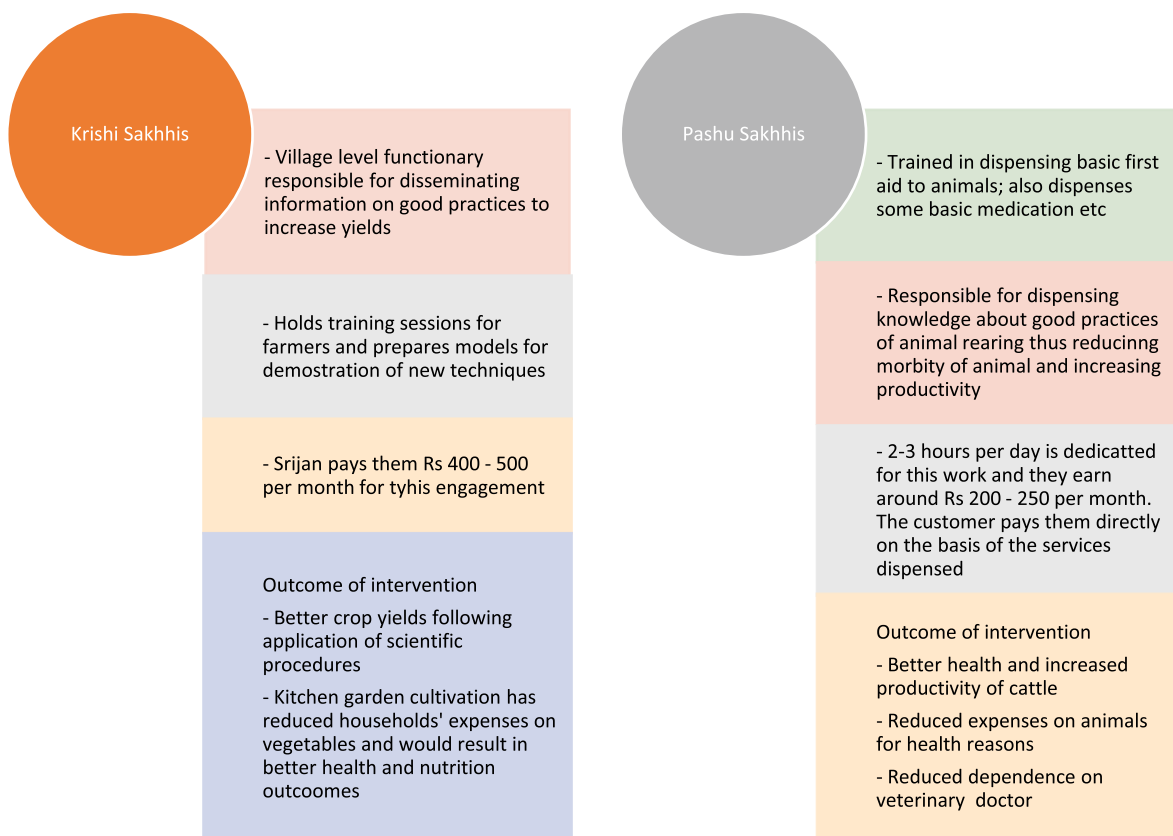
Krishi Sakhhis

- Village level functionary responsible for disseminating information on good practices to increase yields

- Holds training sessions for farmers and prepares models for demostration of new techniques

- Srijan pays them Rs 400 - 500 per month for tyhis engagement

Outcome of intervention

- Better crop yields following application of scientific procedures

- Kitchen garden cultivation has reduced households' expenses on vegetables and would result in better health and nutrition outcoomes

Pashu Sakhhis

- Trained in dispensing basic first aid to animals; also dispenses some basic medication etc

- Responsible for dispensing knowledge about good practices of animal rearing thus reducinng morbity of animal and increasing productivity

- 2-3 hours per day is dedicatted for this work and they earn around Rs 200 - 250 per month. The customer pays them directly on the basis of the services dispensed

Outcome of intervention

- Better health and increased productivity of cattle

- Reduced expenses on animals for health reasons

- Reduced dependence on veterinary doctor